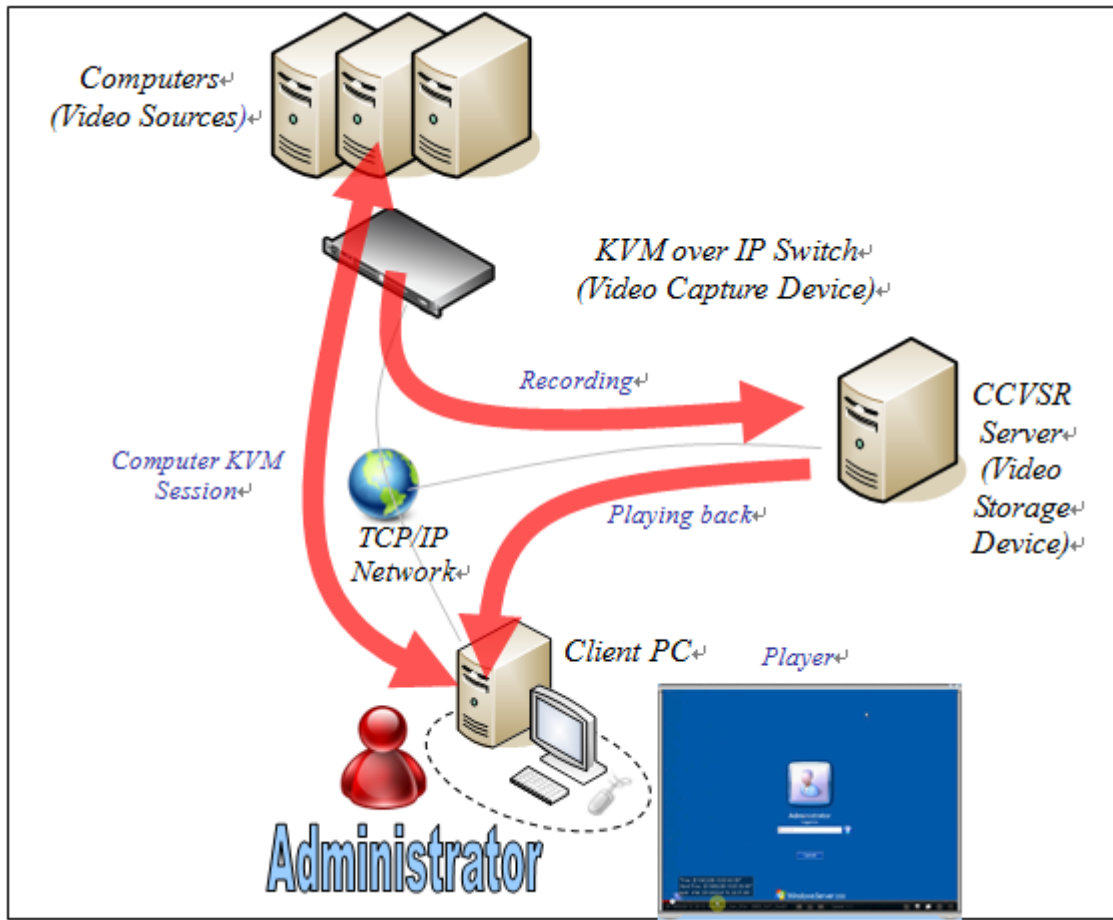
Computers
(Video Sources)

KVM over IP Switch
(Video Capture Device)

Recording

CCVSR
Server
(Video
Storage
Device)

Computer KVM
Session

TCP/IP
Network

Playing back

Client PC

Player

Administrator